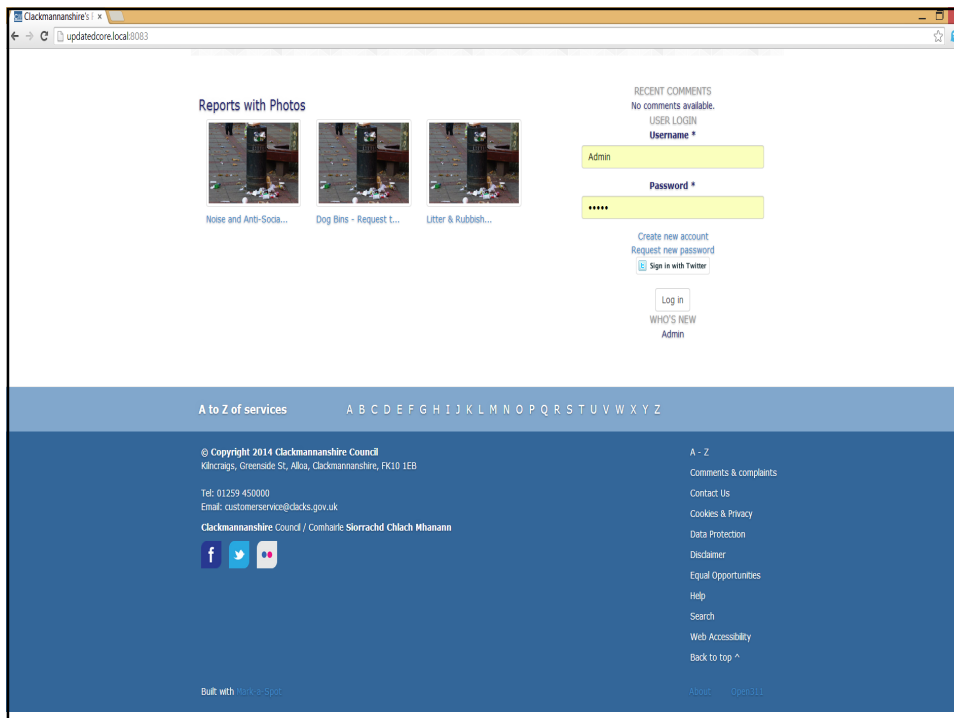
Clackmannanshire's | ×

updatedcore.local:8083

Reports with Photos

Noise and Anti-Socia...

Dog Bins - Request t...

Litter & Rubbish...

RECENT COMMENTS
No comments available.

USER LOGIN

Username *

Admin

Password *

•••••

Create new account
Request new password
Sign in with Twitter

Log in

WHO'S NEW
Admin

A to Z of services

A B C D E F G H I J K L M N O P Q R S T U V W X Y Z

© Copyright 2014 Clackmannanshire Council
Kilncraigs, Greenside St, Alloa, Clackmannanshire, FK10 1EB

Tel: 01259 450000
Email: customerservice@clacks.gov.uk

Clackmannanshire Council / Comhairle Siorrachd Chlach Mhanann

A - Z
Comments & complaints
Contact Us
Cookies & Privacy
Data Protection
Disclaimer
Equal Opportunities
Help
Search
Web Accessibility
Back to top ^

Built with Mark-a-Spot

About Open311